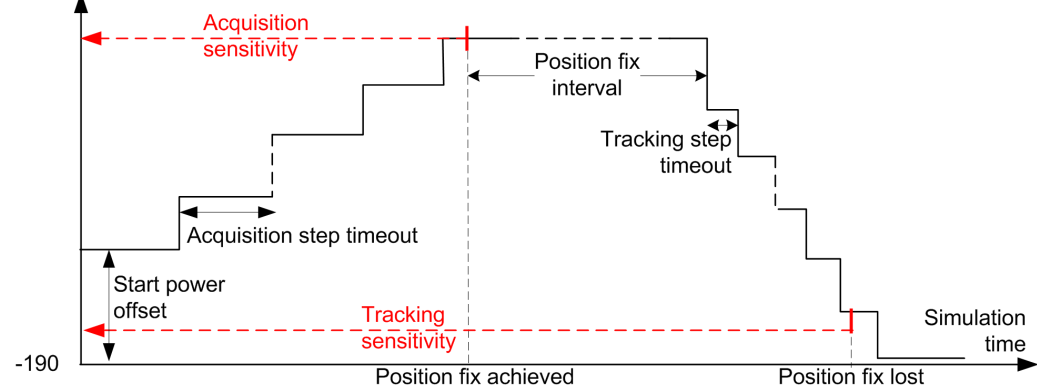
Acquisition sensitivity

Position fix interval

Tracking step timeout

Acquisition step timeout

Start power offset

Tracking sensitivity

Simulation time

-190

Position fix achieved

Position fix lost